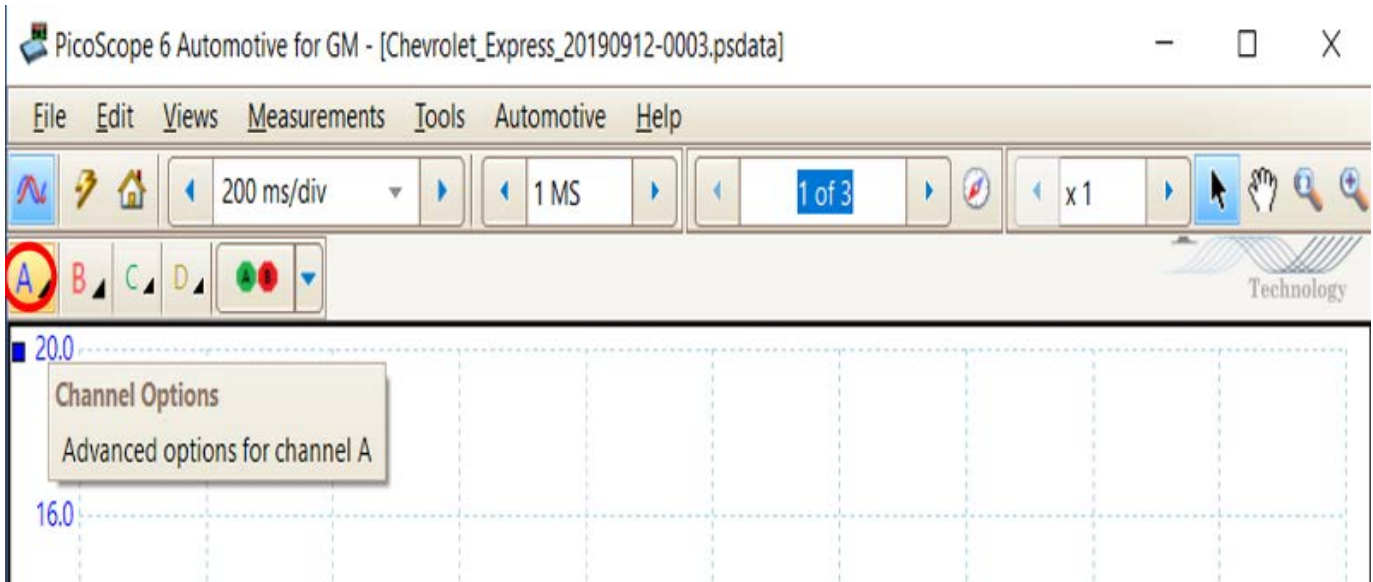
PicoScope 6 Automotive for GM - [Chevrolet_Express_20190912-0003.psdata]

File Edit Views Measurements Tools Automotive Help

200 ms/div

1 MS

1 of 3

x 1

A B C D

Technology

20.0

Channel Options

Advanced options for channel A

16.0